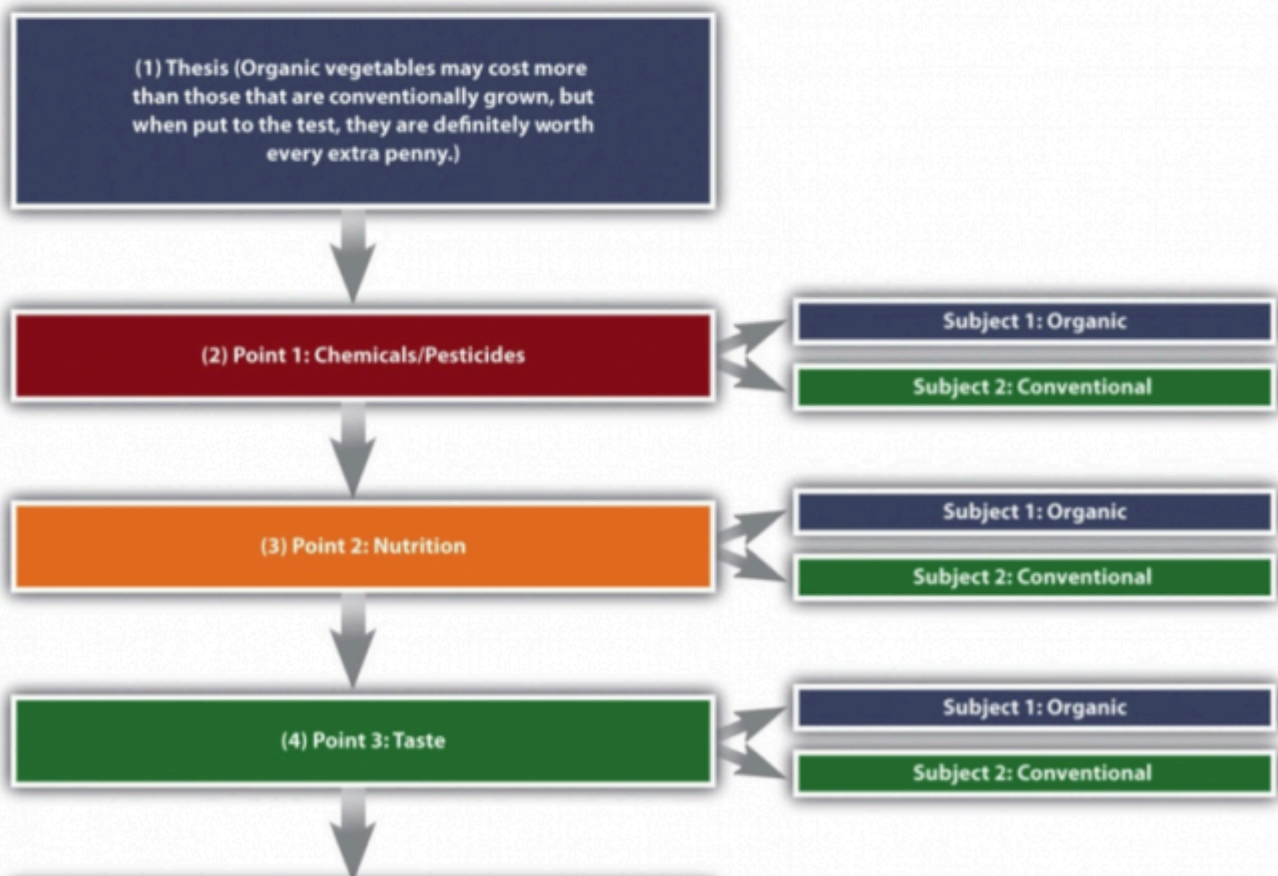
(1) Thesis (Organic vegetables may cost more than those that are conventionally grown, but when put to the test, they are definitely worth every extra penny.)

(2) Point 1: Chemicals/Pesticides

Subject 1: Organic

Subject 2: Conventional

(3) Point 2: Nutrition

Subject 1: Organic

Subject 2: Conventional

(4) Point 3: Taste

Subject 1: Organic

Subject 2: Conventional